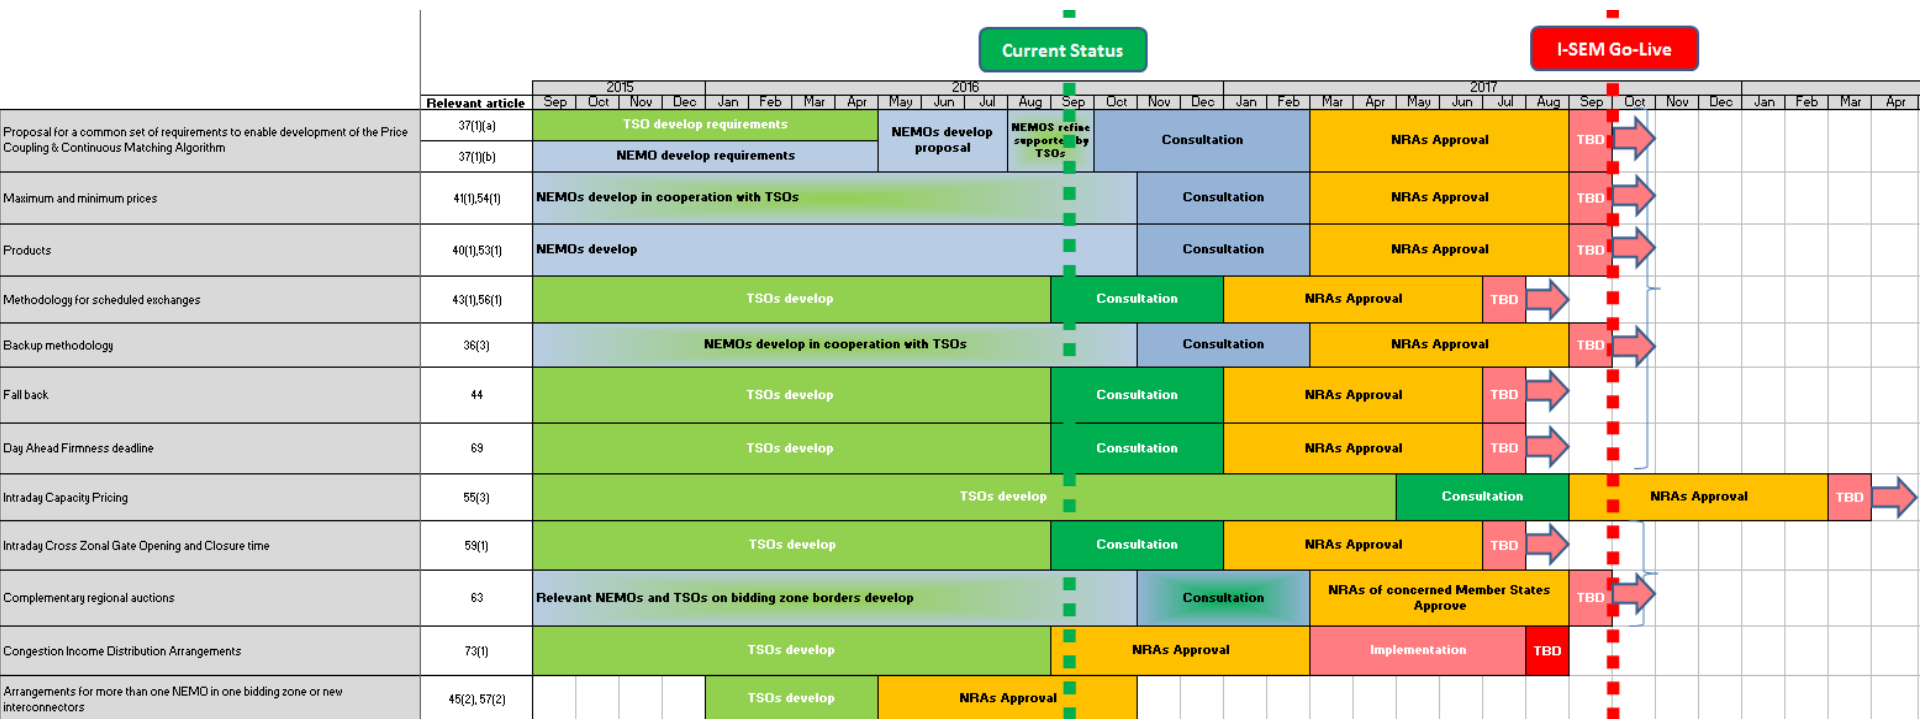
Current Status

I-SEM Go-Live

| Relevant article | | 2015 Sep | Oct | Nov | Dec | 2016 Jan | Feb | Mar | Apr | May | Jun | Jul | Aug | Sep | Oct | Nov | Dec | 2017 Jan | Feb | Mar | Apr | May | Jun | Jul | Aug | Sep | Oct | Nov | Dec | Jan | Feb | Mar | Apr |
|---|---|---|---|---|---|---|---|---|---|---|---|---|---|---|---|---|---|---|---|---|---|---|---|---|---|---|---|---|---|---|---|---|---|
| Proposal for a common set of requirements to enable development of the Price Coupling & Continuous Matching Algorithm | 37(1)(a) | TSO develop requirements | | | | | | | | NEMOs develop proposal | | NEMOS refine supported by TSOs | | | Consultation | | | | | NRAs Approval | | | | | | TBD | | | | | | | |
| | 37(1)(b) | NEMO develop requirements | | | | | | | | | | | | | | | | | | | | | | | | | | | | | | | |
| Maximum and minimum prices | 41(1),54(1) | NEMOs develop in cooperation with TSOs | | | | | | | | | | | | | | Consultation | | | | NRAs Approval | | | | | | TBD | | | | | | | |
| Products | 40(1),53(1) | NEMOs develop | | | | | | | | | | | | | | Consultation | | | | NRAs Approval | | | | | | TBD | | | | | | | |
| Methodology for scheduled exchanges | 43(1),56(1) | TSOs develop | | | | | | | | | | | | Consultation | | | | NRAs Approval | | | | | | TBD | | | | | | | | | |
| Backup methodology | 36(3) | NEMOs develop in cooperation with TSOs | | | | | | | | | | | | | | Consultation | | | | NRAs Approval | | | | | | TBD | | | | | | | |
| Fall back | 44 | TSOs develop | | | | | | | | | | | | Consultation | | | | NRAs Approval | | | | | | TBD | | | | | | | | | |
| Day Ahead Firmness deadline | 69 | TSOs develop | | | | | | | | | | | | Consultation | | | | NRAs Approval | | | | | | TBD | | | | | | | | | |
| Intraday Capacity Pricing | 55(3) | TSOs develop | | | | | | | | | | | | | | | | | | Consultation | | | | | | NRAs Approval | | | | | | TBD | |
| Intraday Cross Zonal Gate Opening and Closure time | 59(1) | TSOs develop | | | | | | | | | | | | Consultation | | | | NRAs Approval | | | | | | TBD | | | | | | | | | |
| Complementary regional auctions | 63 | Relevant NEMOs and TSOs on bidding zone borders develop | | | | | | | | | | | | | | Consultation | | | | NRAs of concerned Member States Approve | | | | | | TBD | | | | | | | |
| Congestion Income Distribution Arrangements | 73(1) | TSOs develop | | | | | | | | | | | | NRAs Approval | | | | Implementation | | | | | TBD | | | | | | | | | | |
| Arrangements for more than one NEMO in one bidding zone or new interconnectors | 45(2), 57(2) | | | | | TSOs develop | | | | NRAs Approval | | | | | | | | | | | | | | | | | | | | | | | |